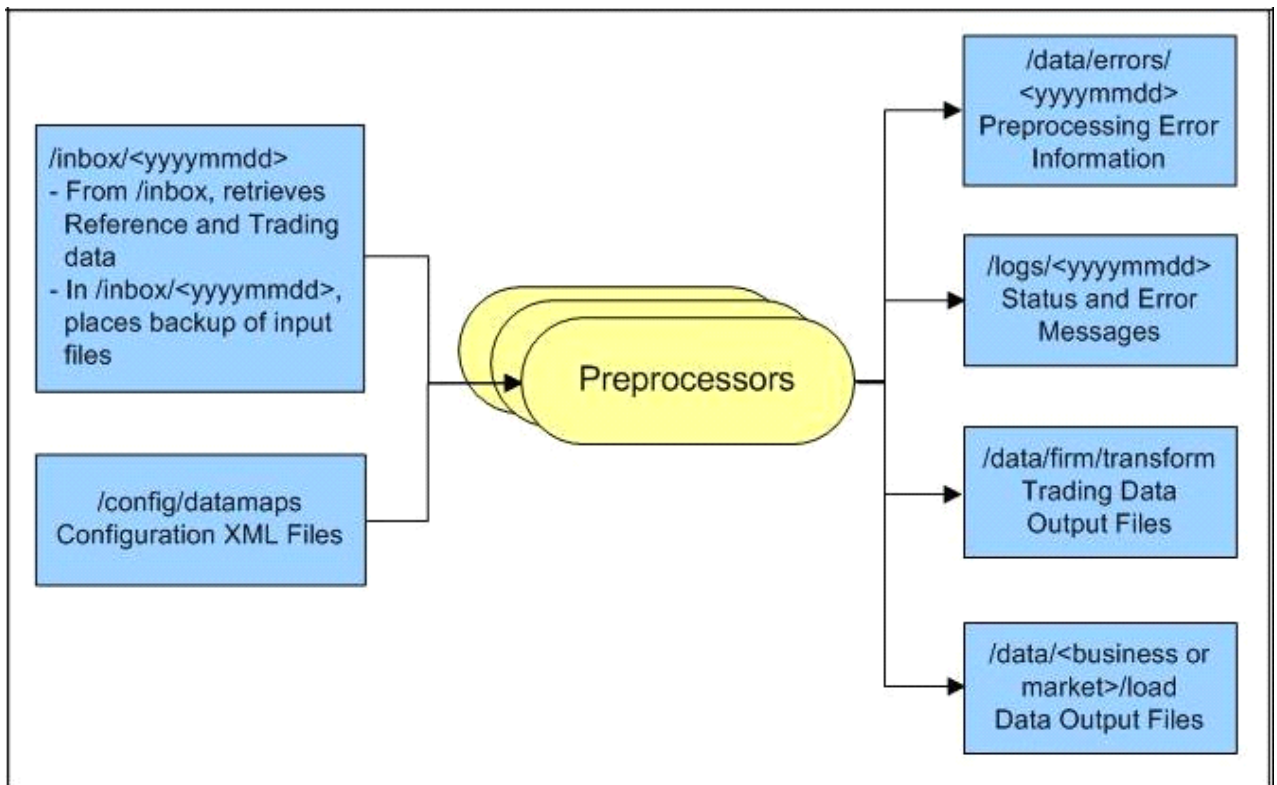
/inbox/<yyyymmdd>
- From /inbox, retrieves Reference and Trading data
- In /inbox/<yyyymmdd>, places backup of input files

/config/datamaps
Configuration XML Files

Preprocessors

/data/errors/
<yyyymmdd>
Preprocessing Error Information

/logs/<yyyymmdd>
Status and Error Messages

/data/firm/transform
Trading Data Output Files

/data/<business or market>/load
Data Output Files